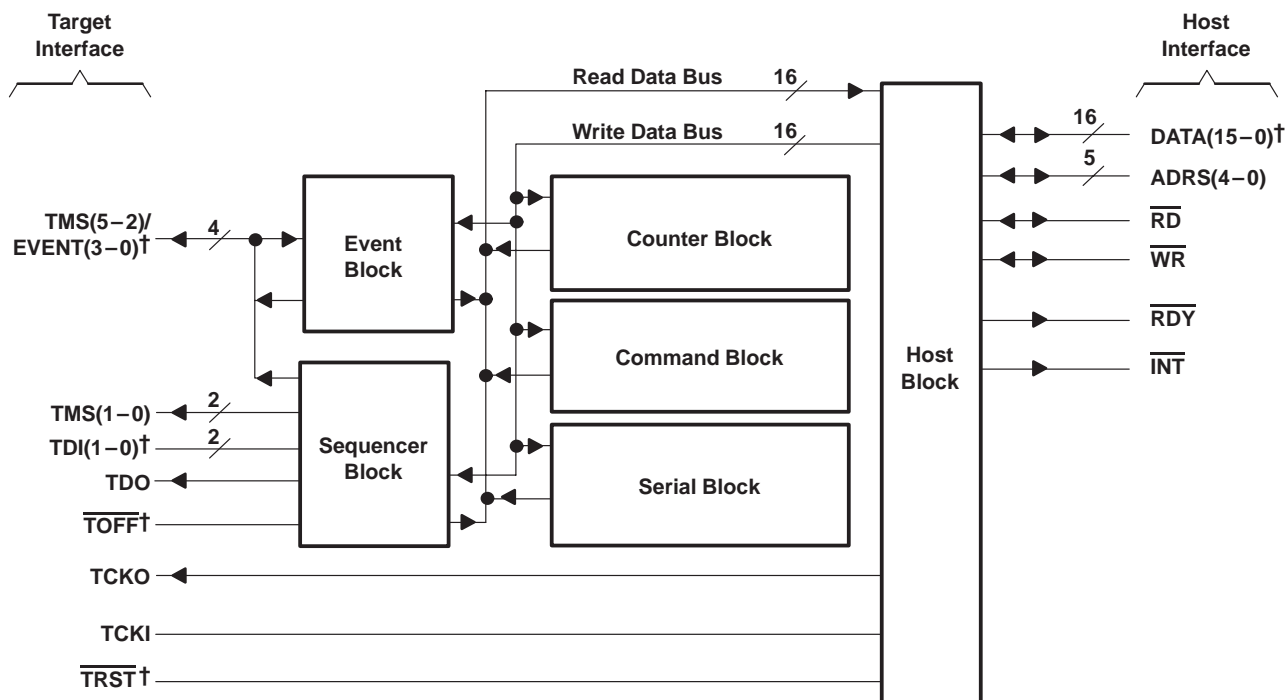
Target Interface

Host Interface

Read Data Bus 16

Write Data Bus 16

16 DATA(15−0)†

5 ADRS(4−0)

$\overline{RD}$

$\overline{WR}$

$\overline{RDY}$

$\overline{INT}$

TMS(5−2)/ EVENT(3−0)† 4

Event Block

Counter Block

Command Block

Host Block

TMS(1−0) 2

TDI(1−0)† 2

Sequencer Block

Serial Block

TDO

$\overline{TOFF}$†

TCKO

TCKI

$\overline{TRST}$†